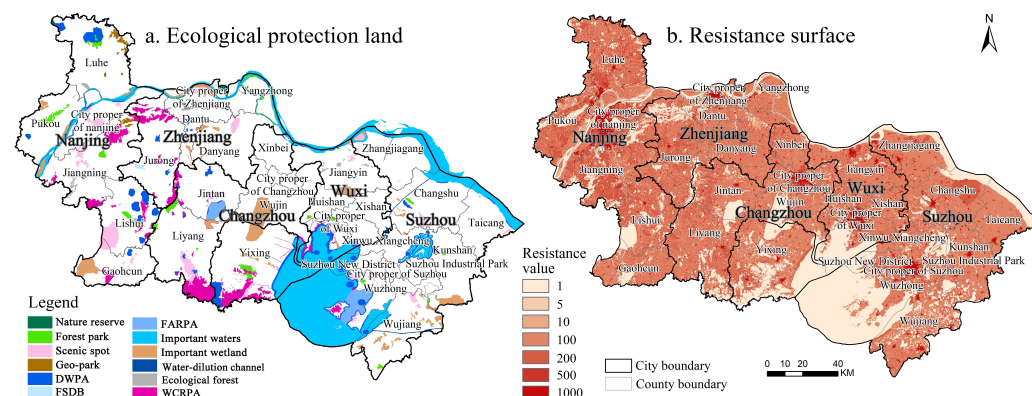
a. Ecological protection land

Luhe
Yangzhong
City proper of Zhenjiang
Pukou
City proper of nanjing
Dantu
Zhenjiang
Nanjing
Danyang
Jurong
Xinbei
Zhangjiagang
Jiangning
City proper of Changzhou
Jiangyin
Jintan
Wuxi
Changshu
Wujin
Huishan
Xishan
Suzhou
Lishui
Changzhou
City proper of Wuxi
Taicang
Liyang
Xinwu
Xiangcheng
Kunshan
Yixing
Suzhou New District
Suzhou Industrial Park
Gaochun
City proper of Suzhou
Wuzhong
Wujiang

Legend
Nature reserve
Forest park
Scenic spot
Geo-park
DWPA
FSDB
FARPA
Important waters
Important wetland
Water-dilution channel
Ecological forest
WCRPA

b. Resistance surface

N

Luhe
City proper of nanjing
City proper of Zhenjiang
Yangzhong
Pukou
Nanjing
Zhenjiang
Dantu
Jurong
Danyang
Xinbei
Zhangjiagang
Jiangning
Jintan
City proper of Changzhou
Jiangyin
Wuxi
Changshu
Wujin
Huishan
Xishan
Lishui
Changzhou
City proper of Wuxi
Suzhou
Taicang
Liyang
Yixing
Xinwu
Xiangcheng
Kunshan
Gaochun
Suzhou New District
Suzhou Industrial Park
City proper of Suzhou
Wuzhong
Wujiang

Resistance value
1
5
10
100
200
500
1000

City boundary
County boundary

0 10 20 40 KM